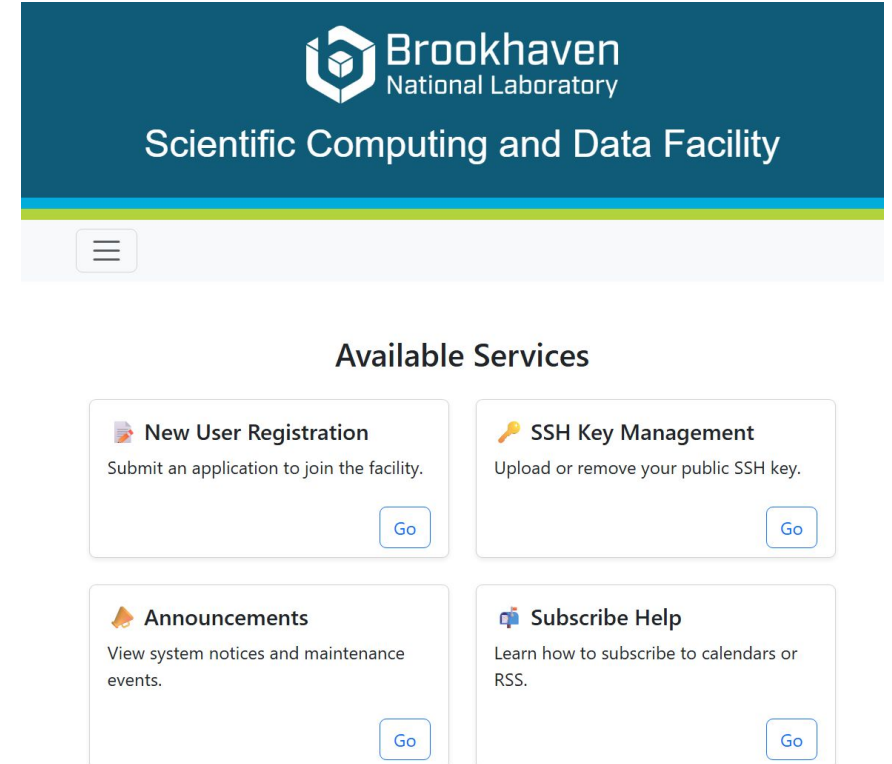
Brookhaven
National Laboratory

Scientific Computing and Data Facility

Available Services

New User Registration
Submit an application to join the facility.
Go

SSH Key Management
Upload or remove your public SSH key.
Go

Announcements
View system notices and maintenance events.
Go

Subscribe Help
Learn how to subscribe to calendars or RSS.
Go